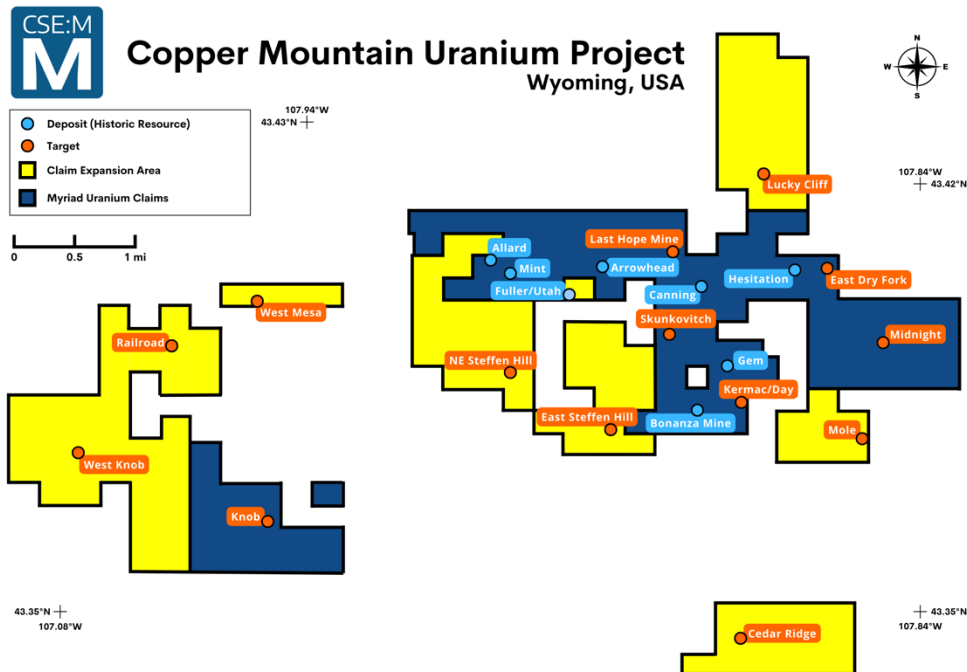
CSE:M
M

Copper Mountain Uranium Project
Wyoming, USA

N
W E
S

107.94°W
43.43°N

Deposit (Historic Resource)
Target
Claim Expansion Area
Myriad Uranium Claims

0 0.5 1 mi

107.84°W
43.42°N

Lucky Cliff
Last Hope Mine
Allard
Mint
Arrowhead
Fuller/Utah
Hesitation
East Dry Fork
Canning
West Mesa
Railroad
Skunkovitch
Midnight
NE Steffen Hill
Gem
Kermac/Day
East Steffen Hill
Bonanza Mine
Mole
West Knob
Knob

43.35°N
107.08°W

43.35°N
107.84°W

Cedar Ridge